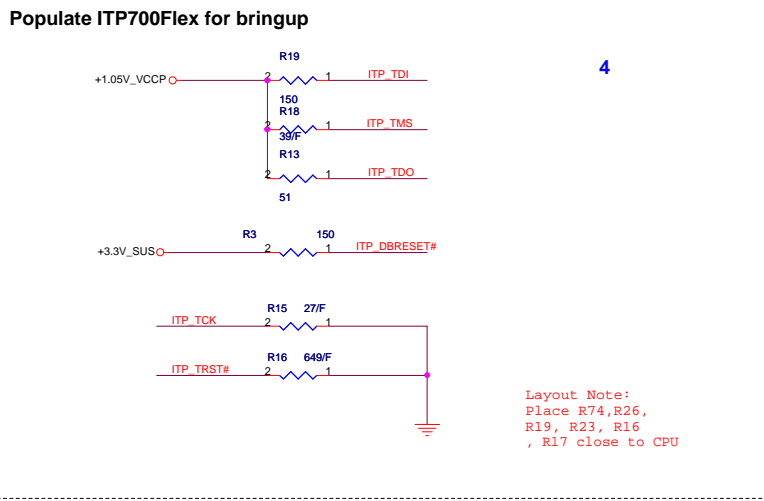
Populate ITP700Flex for bringup

4

R19

+1.05V_VCCP

2 1 ITP_TDI

150

R18

2 1 ITP_TMS

39/F

R13

2 1 ITP_TDO

51

R3 150

+3.3V_SUS

2 1 ITP_DBRESET#

R15 27/F

ITP_TCK 2 1

R16 649/F

ITP_TRST# 2 1

Layout Note:
Place R74,R26,
R19, R23, R16
, R17 close to CPU